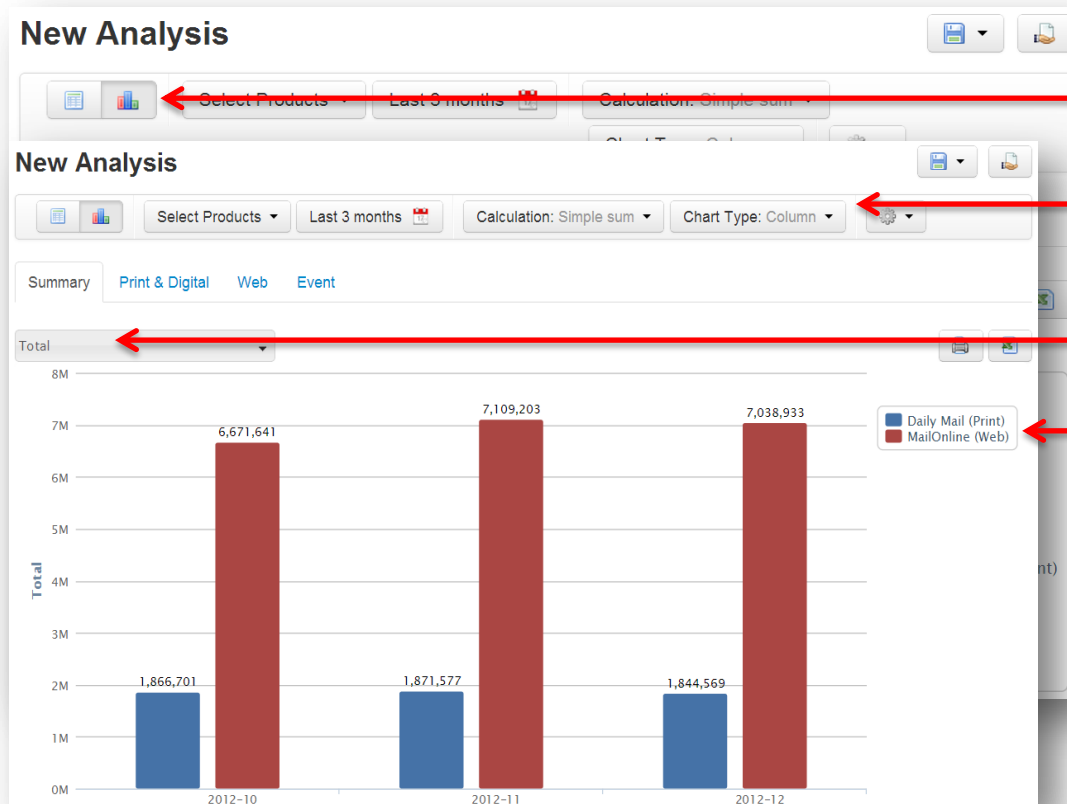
New Analysis

Select Products ▾ Last 3 months Calculation: Simple sum ▾

New Analysis

Select Products ▾ Last 3 months Calculation: Simple sum ▾ Chart Type: Column ▾

Summary Print & Digital Web Event

Total

8M
7M
6M
5M
4M
3M
2M
1M
0M

Total

6,671,641
7,109,203
7,038,933
1,866,701
1,871,577
1,844,569

2012-10
2012-11
2012-12

Daily Mail (Print)
MailOnline (Web)

nt)